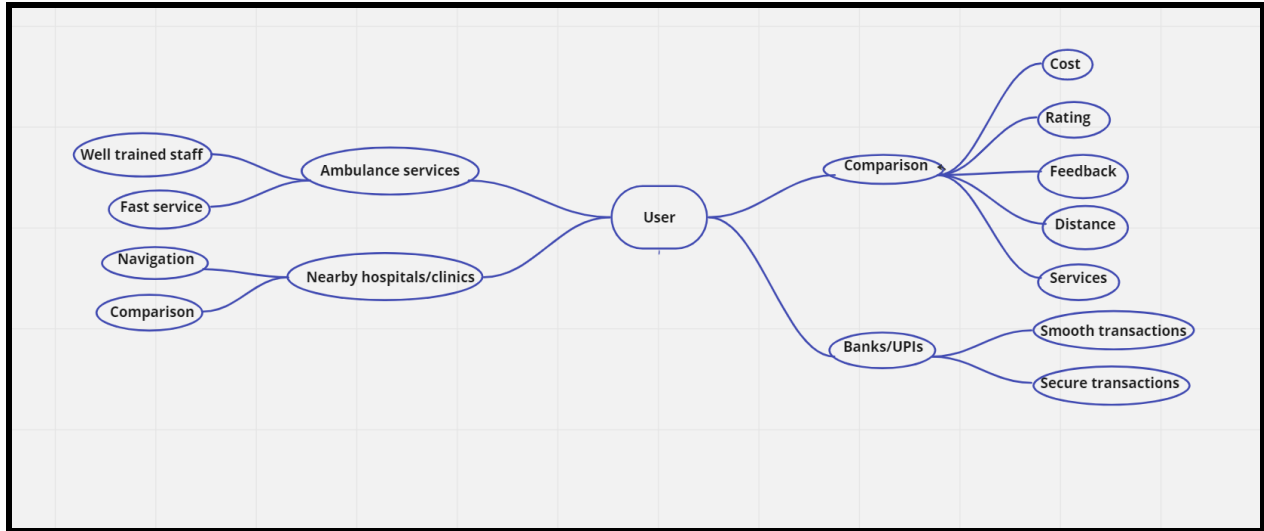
Well trained staff

Ambulance services

Fast service

Navigation

Nearby hospitals/clinics

Comparison

User

Comparison

Cost

Rating

Feedback

Distance

Services

Banks/UPIs

Smooth transactions

Secure transactions